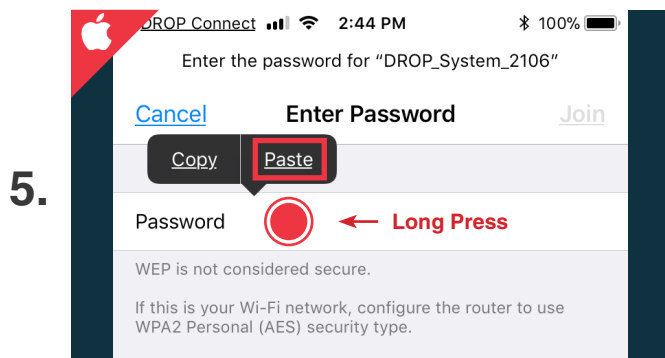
5.

DROP Connect 2:44 PM 100%

Enter the password for "DROP_System_2106"

Cancel Enter Password Join

Copy Paste

Password Long Press

WEP is not considered secure.

If this is your Wi-Fi network, configure the router to use WPA2 Personal (AES) security type.